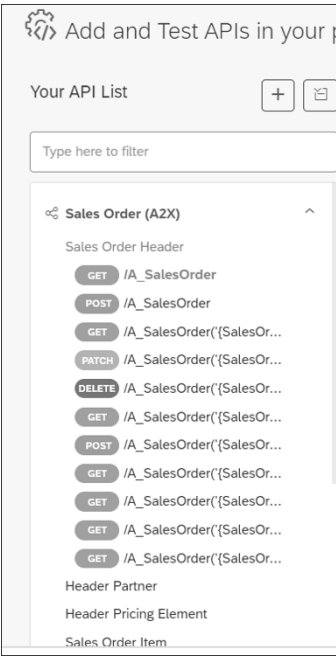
Add and Test APIs in your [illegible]

Your API List

+

Type here to filter

Sales Order (A2X)

Sales Order Header

GET /A_SalesOrder

POST /A_SalesOrder

GET /A_SalesOrder('{SalesOr...

PATCH /A_SalesOrder('{SalesOr...

DELETE /A_SalesOrder('{SalesOr...

GET /A_SalesOrder('{SalesOr...

POST /A_SalesOrder('{SalesOr...

GET /A_SalesOrder('{SalesOr...

GET /A_SalesOrder('{SalesOr...

GET /A_SalesOrder('{SalesOr...

GET /A_SalesOrder('{SalesOr...

Header Partner

Header Pricing Element

Sales Order Item